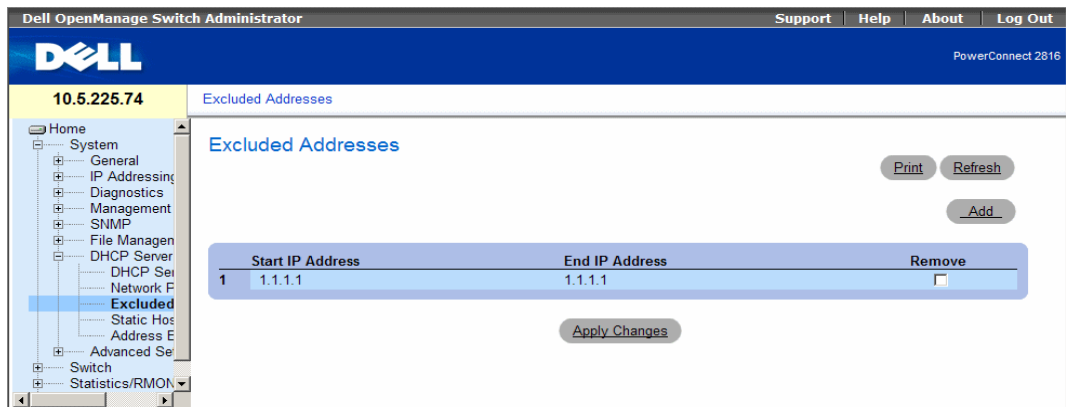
Dell OpenManage Switch Administrator

Support | Help | About | Log Out

DELL

PowerConnect 2816

10.5.225.74

Excluded Addresses

Home
System
General
IP Addressing
Diagnostics
Management
SNMP
File Managen
DHCP Server
DHCP Ser
Network P
Excluded
Static Hos
Address E
Advanced Se
Switch
Statistics/RMON

Excluded Addresses

Print Refresh

Add

| | Start IP Address | End IP Address | Remove |
|---|---|---|---|
| 1 | 1.1.1.1 | 1.1.1.1 | ☐ |

Apply Changes